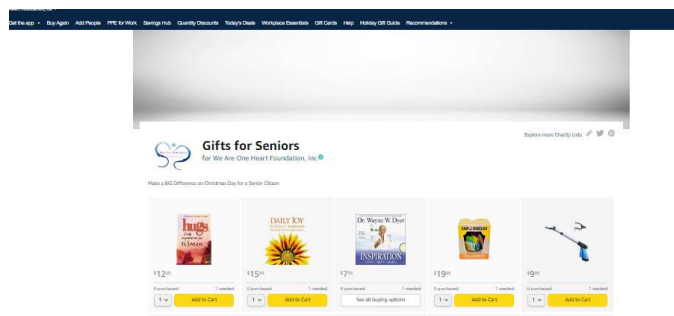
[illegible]

Get the app Buy Again Add People PPE for Work Savings Hub Quantity Discounts Today's Deals Workplace Essentials Gift Cards Help Holiday Gift Guide Recommendations

Explore more Charity Lists

Gifts for Seniors
for We Are One Heart Foundation, Inc

Make a BIG Difference on Christmas Day for a Senior Citizen

hugs

DAILY JOY

Dr. Wayne W. Dyer INSPIRATION

$12^{99}$
0 purchased 1 needed
1 Add to Cart

$15^{99}$
0 purchased 1 needed
1 Add to Cart

$7^{99}$
0 purchased 1 needed
See all buying options

$19^{99}$
0 purchased 1 needed
1 Add to Cart

$9^{99}$
0 purchased 1 needed
1 Add to Cart